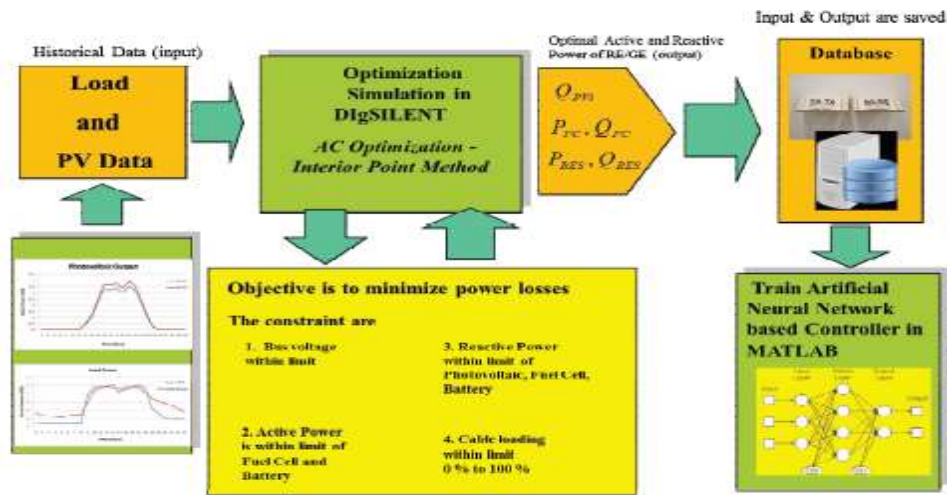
Input & Output are saved

Historical Data (input)

Load and PV Data

Optimization Simulation in DIgSILENT

AC Optimization - Interior Point Method

Optimal Active and Reactive Power of RE/GE (output)

$Q_{PVS}$

$P_{FC}, Q_{FC}$

$P_{BES}, Q_{BES}$

Database

Photovoltaic Output

Load Power

Objective is to minimize power losses

The constraint are

1. Bus voltage within limit

3. Reactive Power within limit of Photovoltaic, Fuel Cell, Battery

2. Active Power is within limit of Fuel Cell and Battery

4. Cable loading within limit 0 % to 100 %

Train Artificial Neural Network based Controller in MATLAB